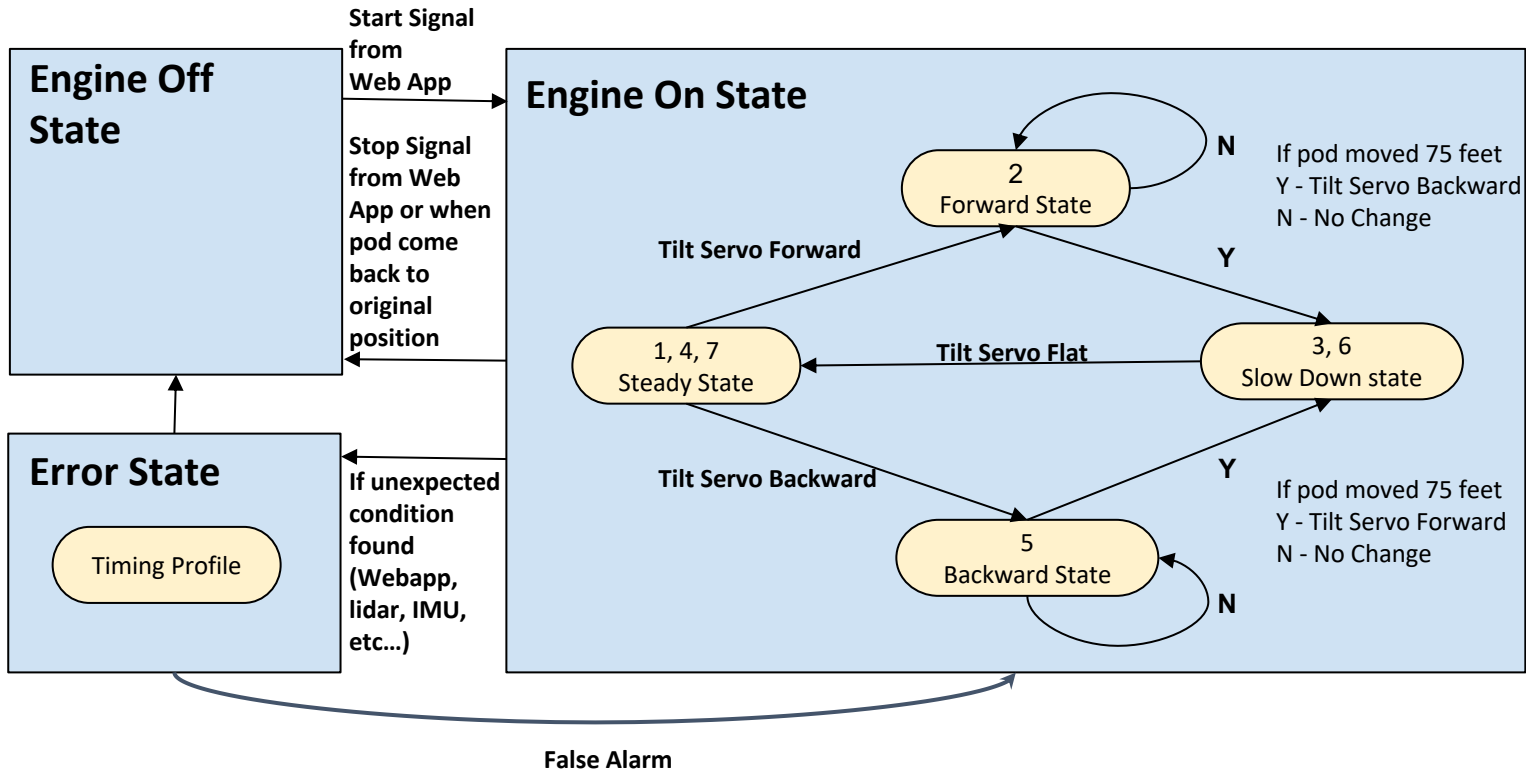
Engine Off State

Start Signal from Web App

Stop Signal from Web App or when pod come back to original position

Engine On State

N

2
Forward State

If pod moved 75 feet
Y - Tilt Servo Backward
N - No Change

Tilt Servo Forward

Y

1, 4, 7
Steady State

Tilt Servo Flat

3, 6
Slow Down state

Error State

If unexpected condition found (Webapp, lidar, IMU, etc…)

Tilt Servo Backward

Y

If pod moved 75 feet
Y - Tilt Servo Forward
N - No Change

Timing Profile

5
Backward State

N

False Alarm